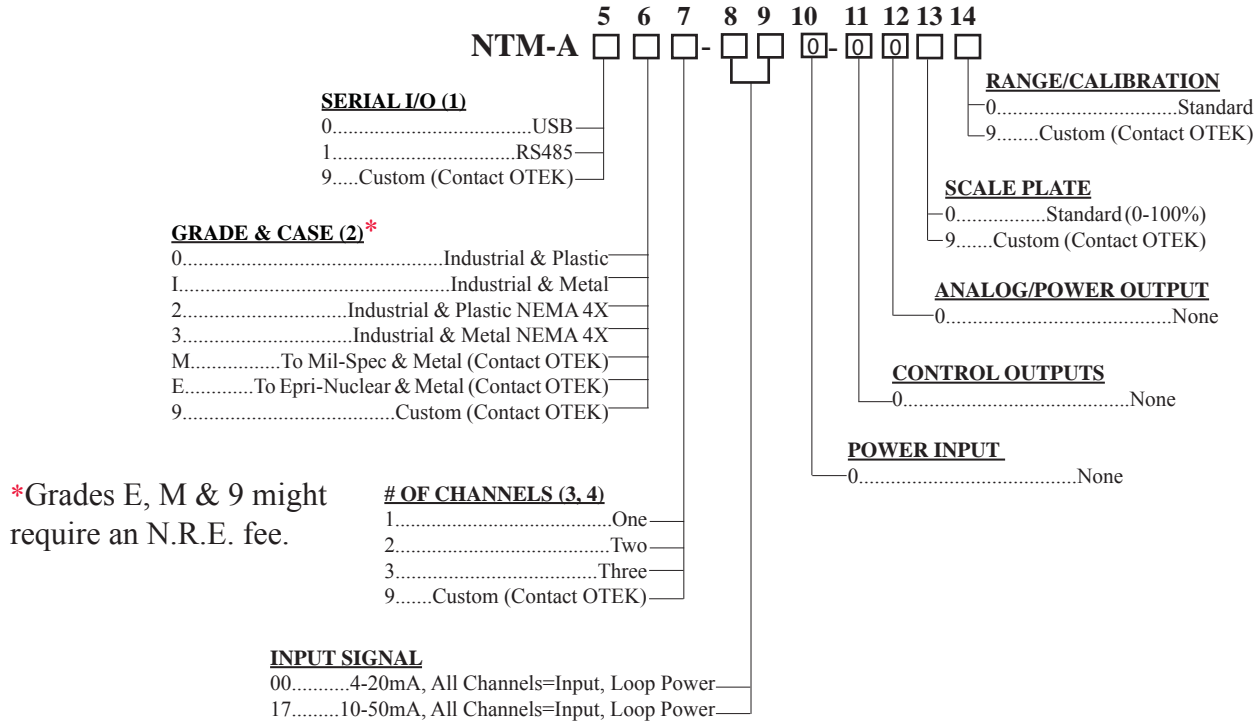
5 6 7 8 9 10 11 12 13 14

NTM-A □ □ □ - □ □ 0 - 0 0 □ □

RANGE/CALIBRATION
0.................................Standard
9........Custom (Contact OTEK)

SERIAL I/O (1)
0.......................................USB
1..................................RS485
9.....Custom (Contact OTEK)

SCALE PLATE
0................Standard (0-100%)
9.......Custom (Contact OTEK)

GRADE & CASE (2)*
0..................................................Industrial & Plastic
I...................................................Industrial & Metal
2...............................Industrial & Plastic NEMA 4X
3.................................Industrial & Metal NEMA 4X
M................To Mil-Spec & Metal (Contact OTEK)
E............To Epri-Nuclear & Metal (Contact OTEK)
9........................................Custom (Contact OTEK)

ANALOG/POWER OUTPUT
0..........................................None

CONTROL OUTPUTS
0..........................................None

POWER INPUT
0..........................................None

*Grades E, M & 9 might require an N.R.E. fee.

# OF CHANNELS (3, 4)
1..........................................One
2..........................................Two
3.......................................Three
9.......Custom (Contact OTEK)

INPUT SIGNAL
00...........4-20mA, All Channels=Input, Loop Power
17.........10-50mA, All Channels=Input, Loop Power